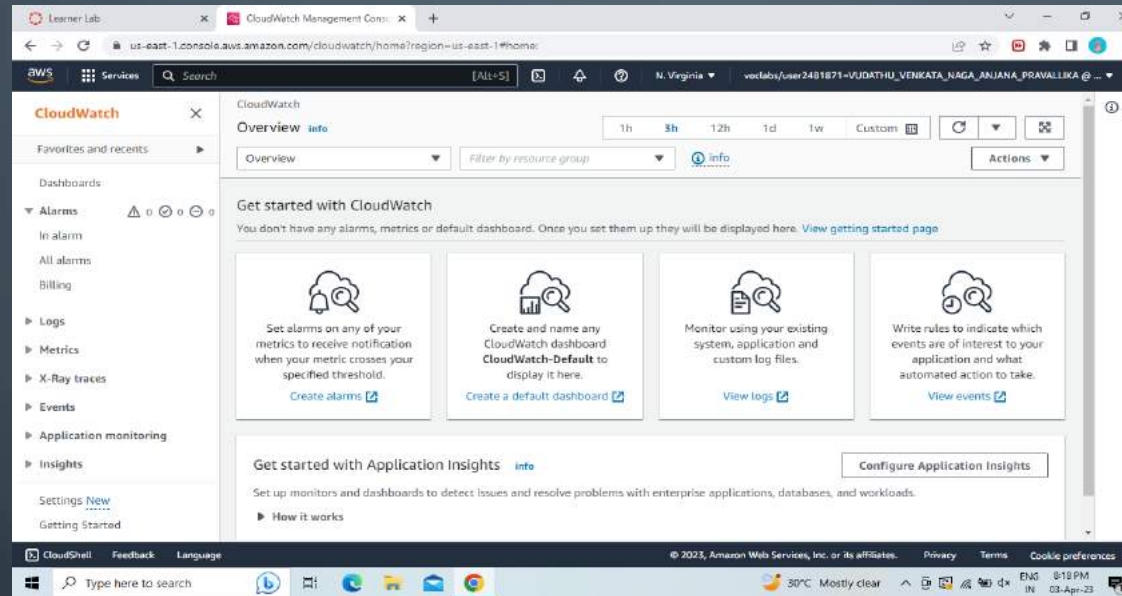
Learner Lab
CloudWatch Management Conso
us-east-1.console.aws.amazon.com/cloudwatch/home?region=us-east-1#home:
aws Services Search [Alt+S] N. Virginia voclabs/user2481871=VUDATHU_VENKATA_NAGA_ANJANA_PRAVALLIKA @ ...

CloudWatch
Favorites and recents
Dashboards
Alarms 0 0 0
In alarm
All alarms
Billing
Logs
Metrics
X-Ray traces
Events
Application monitoring
Insights
Settings New
Getting Started

CloudWatch
Overview Info
1h 3h 12h 1d 1w Custom
Overview
Filter by resource group
Info
Actions

Get started with CloudWatch
You don't have any alarms, metrics or default dashboard. Once you set them up they will be displayed here. View getting started page

Set alarms on any of your metrics to receive notification when your metric crosses your specified threshold.
Create alarms

Create and name any CloudWatch dashboard CloudWatch-Default to display it here.
Create a default dashboard

Monitor using your existing system, application and custom log files.
View logs

Write rules to indicate which events are of interest to your application and what automated action to take.
View events

Get started with Application Insights Info
Configure Application Insights
Set up monitors and dashboards to detect issues and resolve problems with enterprise applications, databases, and workloads.
How it works

CloudShell Feedback Language
© 2023, Amazon Web Services, Inc. or its affiliates. Privacy Terms Cookie preferences

Type here to search
30°C Mostly clear ENG IN 8:18 PM 03-Apr-23